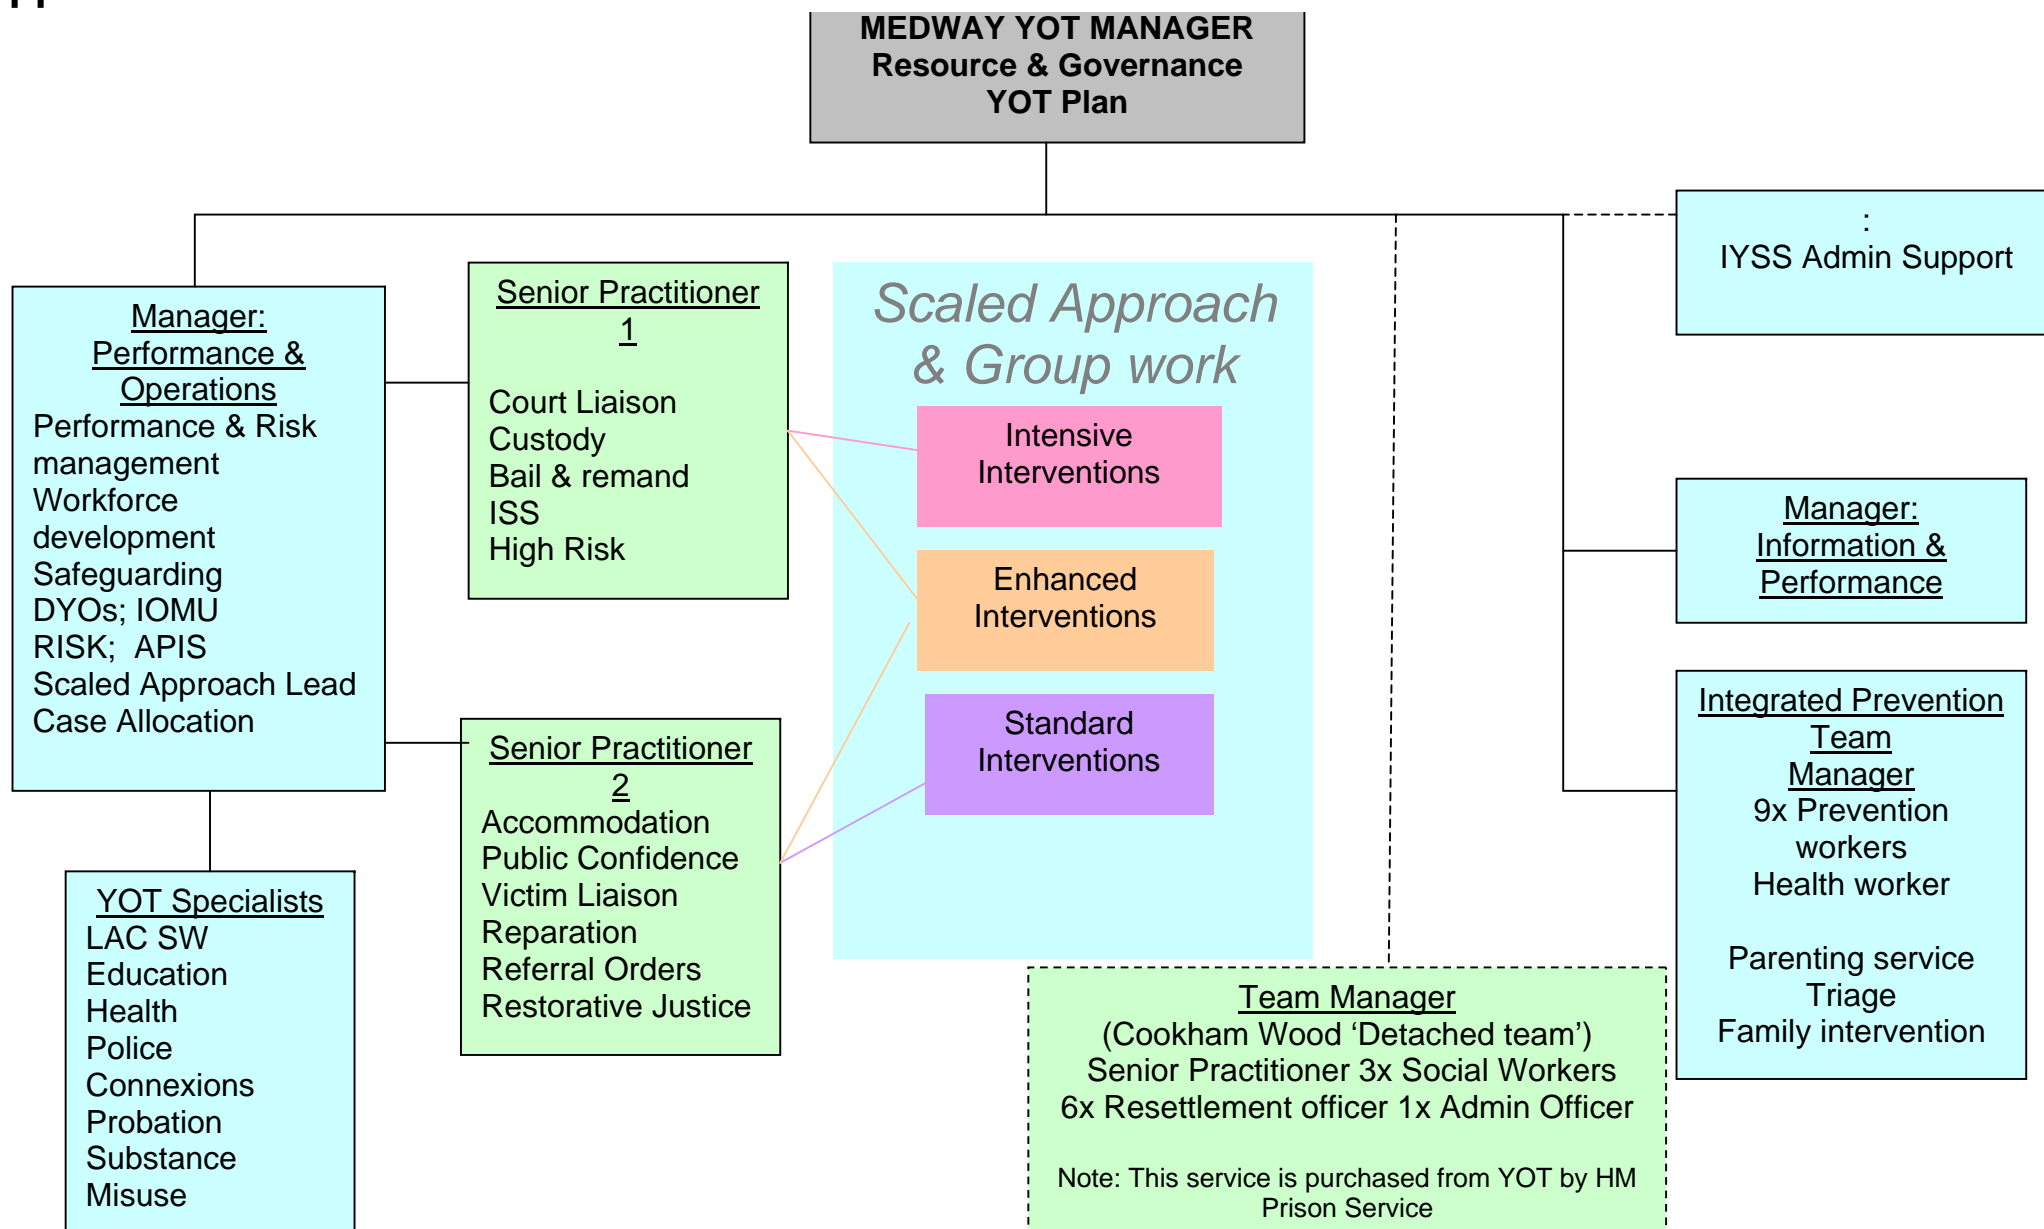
MEDWAY YOT MANAGER
Resource & Governance
YOT Plan

:
IYSS Admin Support

Manager:
Performance &
Operations
Performance & Risk management
Workforce development
Safeguarding
DYOs; IOMU
RISK; APIS
Scaled Approach Lead
Case Allocation

Senior Practitioner
1

Court Liaison
Custody
Bail & remand
ISS
High Risk

Scaled Approach & Group work

Intensive Interventions

Enhanced Interventions

Standard Interventions

Manager:
Information &
Performance

Integrated Prevention
Team
Manager
9x Prevention workers
Health worker

Parenting service
Triage
Family intervention

Senior Practitioner
2
Accommodation
Public Confidence
Victim Liaison
Reparation
Referral Orders
Restorative Justice

YOT Specialists
LAC SW
Education
Health
Police
Connexions
Probation
Substance Misuse

Team Manager
(Cookham Wood ‘Detached team’)
Senior Practitioner 3x Social Workers
6x Resettlement officer 1x Admin Officer

Note: This service is purchased from YOT by HM Prison Service